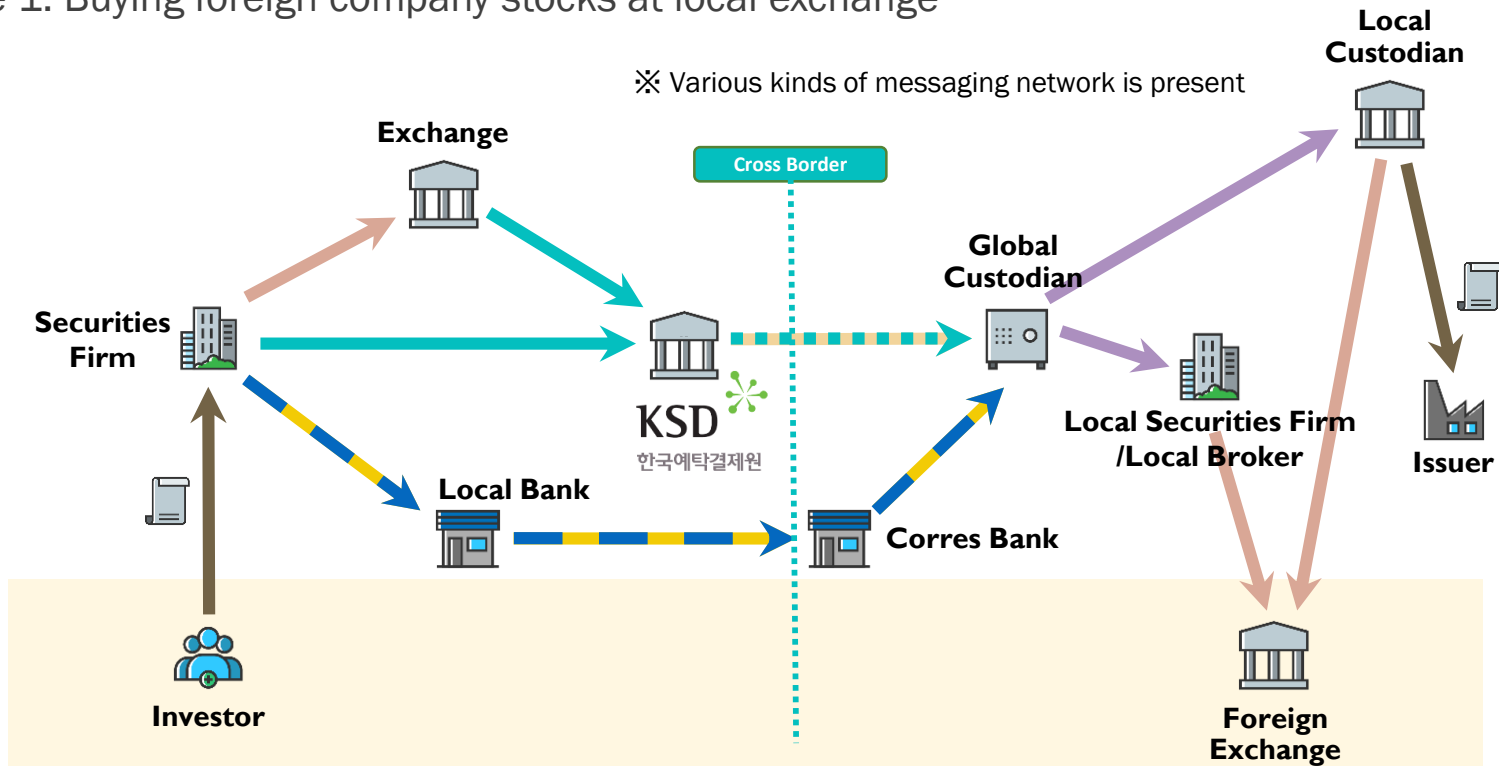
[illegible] 1. Buying foreign company stocks at local exchange

※ Various kinds of messaging network is present

Local Custodian

Exchange

Cross Border

Global Custodian

Securities Firm

KSD
한국예탁결제원

Local Securities Firm /Local Broker

Issuer

Local Bank

Corres Bank

Investor

Foreign Exchange